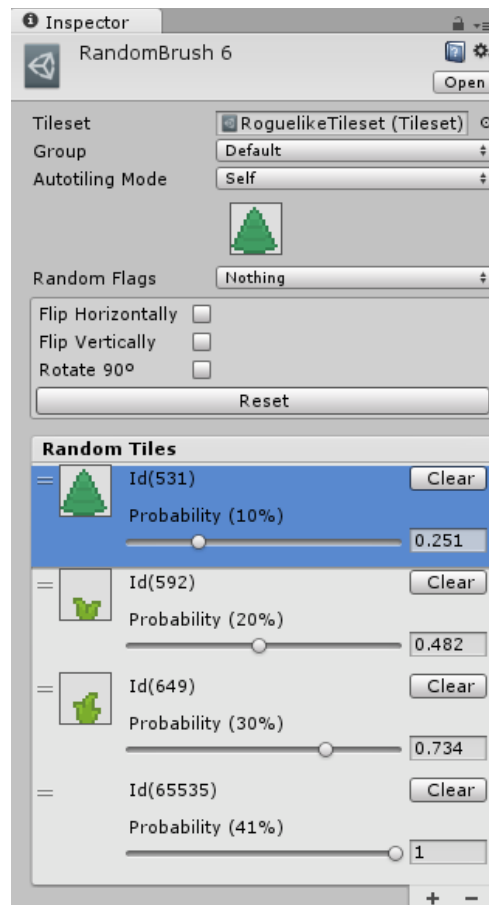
Inspector

RandomBrush 6

Open

Tileset RoguelikeTileset (Tileset)
Group Default
Autotiling Mode Self

Random Flags Nothing

Flip Horizontally
Flip Vertically
Rotate 90º

Reset

Random Tiles

Id(531) Clear
Probability (10%)
0.251

Id(592) Clear
Probability (20%)
0.482

Id(649) Clear
Probability (30%)
0.734

Id(65535) Clear
Probability (41%)
1

+ −